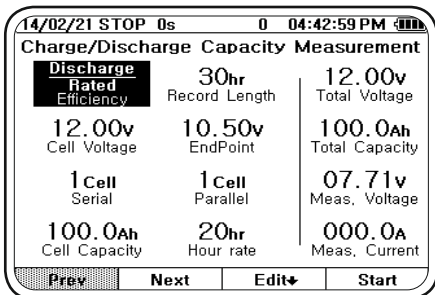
14/02/21 STOP 0s 0 04:42:59 PM

Charge/Discharge Capacity Measurement

Discharge
Rated
Efficiency

30hr
Record Length

12.00v
Total Voltage

12.00v
Cell Voltage

10.50v
EndPoint

100.0Ah
Total Capacity

1Cell
Serial

1Cell
Parallel

07.71v
Meas. Voltage

100.0Ah
Cell Capacity

20hr
Hour rate

000.0A
Meas. Current

Prev | Next | Edit↓ | Start